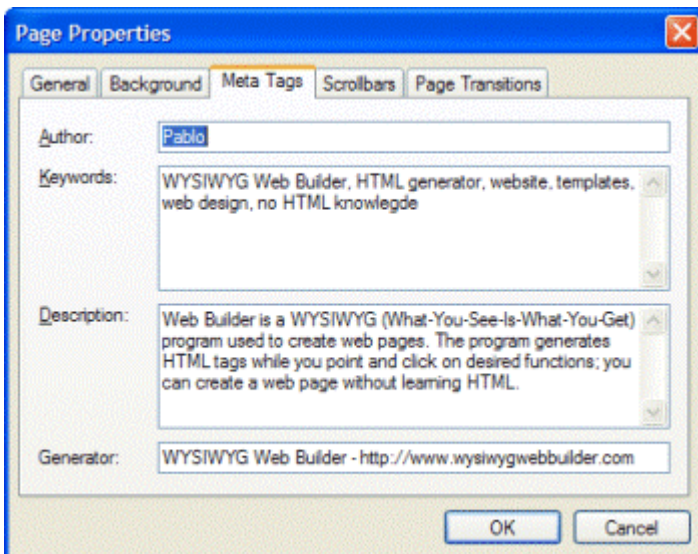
Page Properties

General | Background | Meta Tags | Scrollbars | Page Transitions

Author: Pablo

Keywords: WYSIWYG Web Builder, HTML generator, website, templates, web design, no HTML knowlegde

Description: Web Builder is a WYSIWYG (What-You-See-Is-What-You-Get) program used to create web pages. The program generates HTML tags while you point and click on desired functions; you can create a web page without learning HTML.

Generator: WYSIWYG Web Builder - http://www.wysiwygwebbuilder.com

OK Cancel